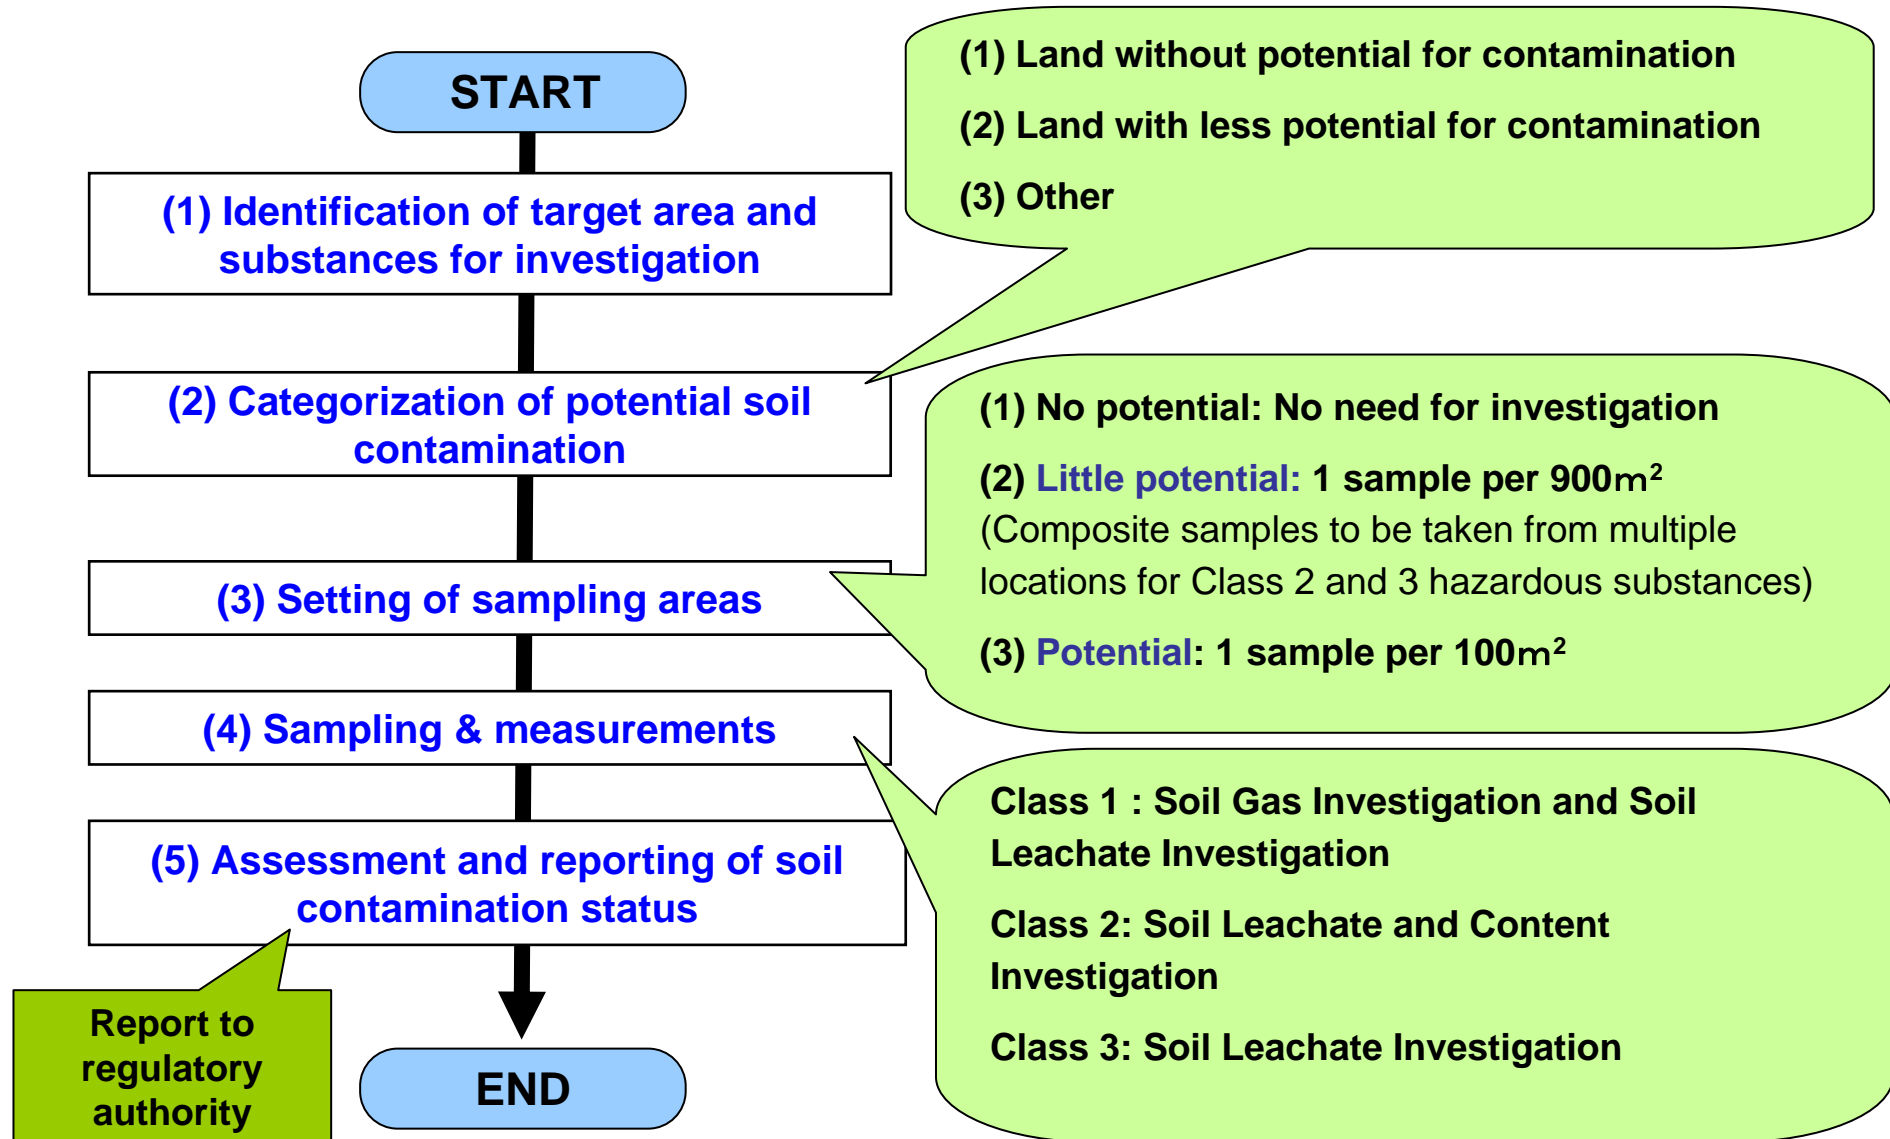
START

(1) Identification of target area and substances for investigation

(2) Categorization of potential soil contamination

(3) Setting of sampling areas

(4) Sampling & measurements

(5) Assessment and reporting of soil contamination status

Report to regulatory authority

END

(1) Land without potential for contamination

(2) Land with less potential for contamination

(3) Other

(1) No potential: No need for investigation

(2) Little potential: 1 sample per 900m$^2$
(Composite samples to be taken from multiple locations for Class 2 and 3 hazardous substances)

(3) Potential: 1 sample per 100m$^2$

Class 1 : Soil Gas Investigation and Soil Leachate Investigation

Class 2: Soil Leachate and Content Investigation

Class 3: Soil Leachate Investigation